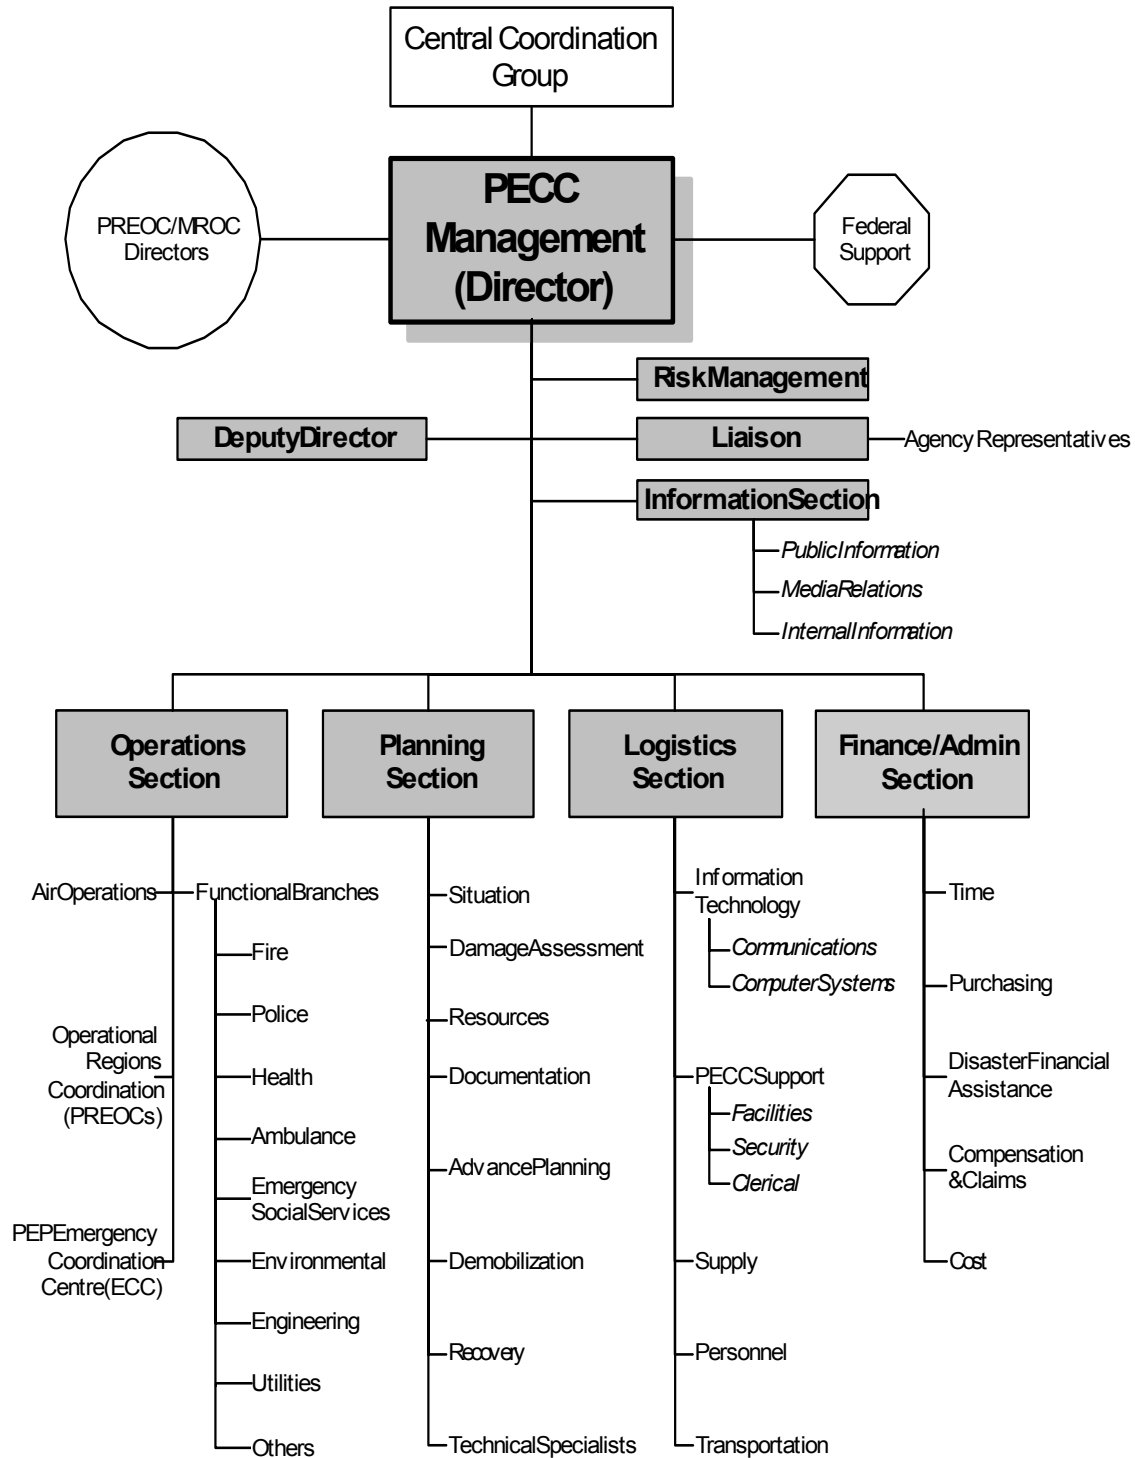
Central Coordination Group

PREOC/MROC Directors

PECC Management (Director)

Federal Support

RiskManagement

DeputyDirector

Liaison

Agency Representatives

InformationSection

PublicInformation

MediaRelations

InternalInformation

Operations Section

Planning Section

Logistics Section

Finance/Admin Section

AirOperations

FunctionalBranches

Fire

Police

Health

Ambulance

Emergency SocialServices

Environmental

Engineering

Utilities

Others

Operational Regions Coordination (PREOCs)

PEPEmergency Coordination Centre(ECC)

Situation

DamageAssessment

Resources

Documentation

AdvancePlanning

Demobilization

Recovery

TechnicalSpecialists

Information Technology

Communications

ComputerSystems

PECCSupport

Facilities

Security

Clerical

Supply

Personnel

Transportation

Time

Purchasing

DisasterFinancial Assistance

Compensation &Claims

Cost